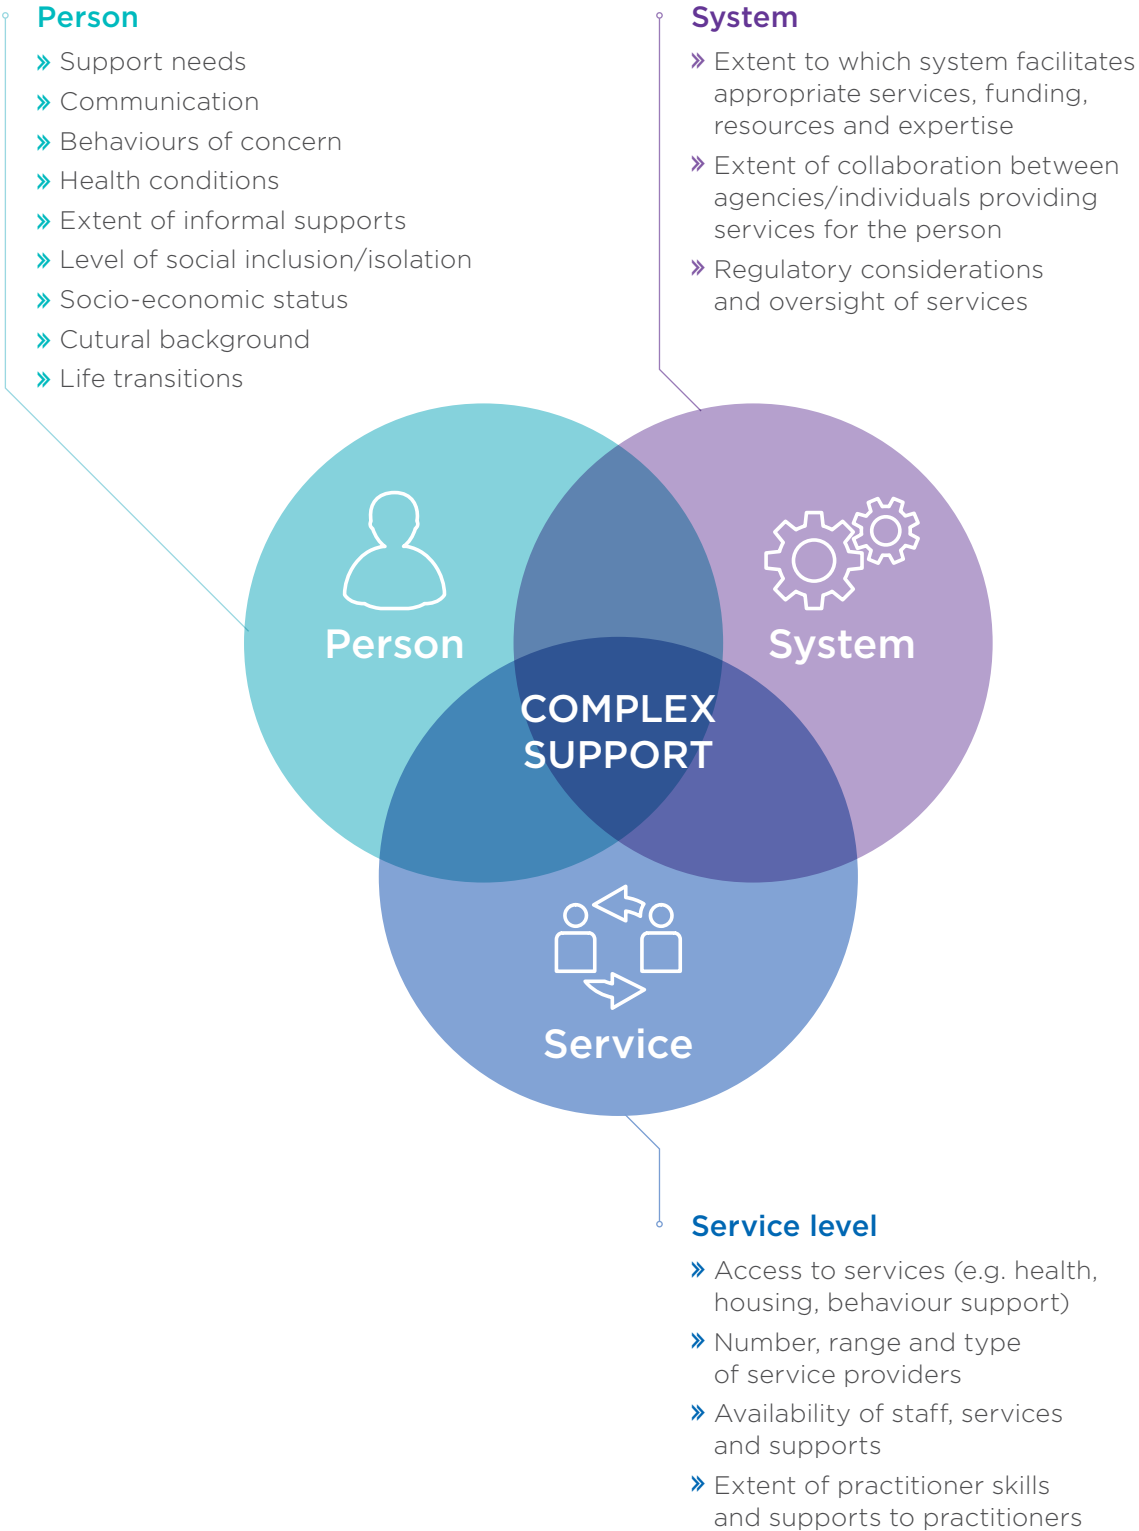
Person

» Support needs
» Communication
» Behaviours of concern
» Health conditions
» Extent of informal supports
» Level of social inclusion/isolation
» Socio-economic status
» Cutural background
» Life transitions

System

» Extent to which system facilitates appropriate services, funding, resources and expertise
» Extent of collaboration between agencies/individuals providing services for the person
» Regulatory considerations and oversight of services

Person

System

COMPLEX SUPPORT

Service

Service level

» Access to services (e.g. health, housing, behaviour support)
» Number, range and type of service providers
» Availability of staff, services and supports
» Extent of practitioner skills and supports to practitioners